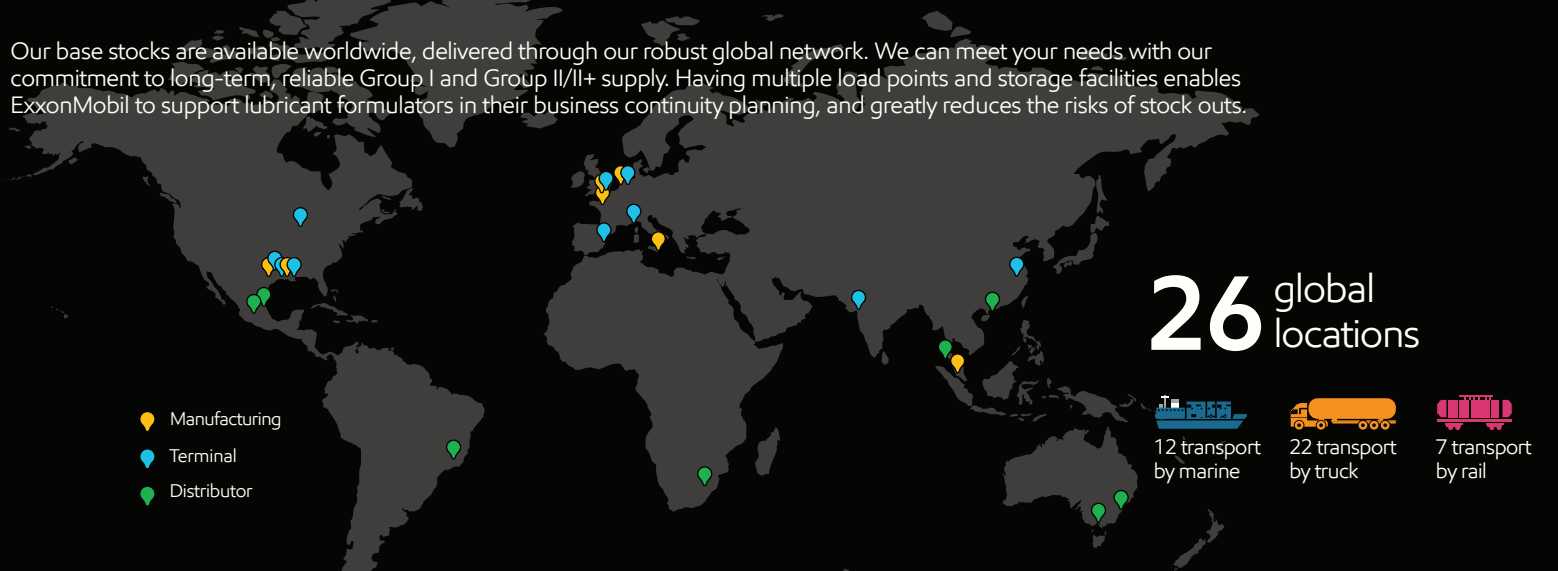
Our base stocks are available worldwide, delivered through our robust global network. We can meet your needs with our commitment to long-term, reliable Group I and Group II/II+ supply. Having multiple load points and storage facilities enables ExxonMobil to support lubricant formulators in their business continuity planning, and greatly reduces the risks of stock outs.

26 global locations

Manufacturing
Terminal
Distributor

12 transport by marine
22 transport by truck
7 transport by rail